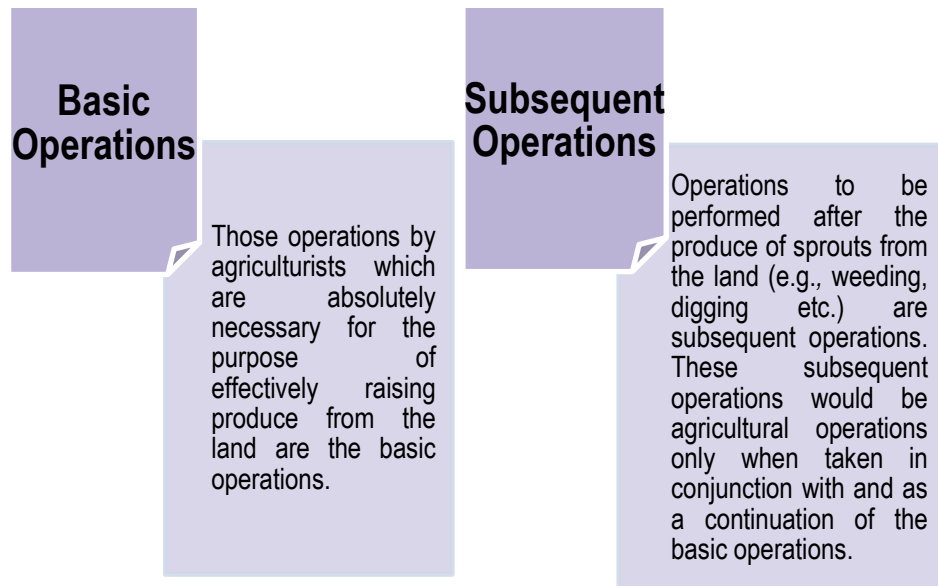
Basic Operations

Those operations by agriculturists which are absolutely necessary for the purpose of effectively raising produce from the land are the basic operations.

Subsequent Operations

Operations to be performed after the produce of sprouts from the land (e.g., weeding, digging etc.) are subsequent operations. These subsequent operations would be agricultural operations only when taken in conjunction with and as a continuation of the basic operations.